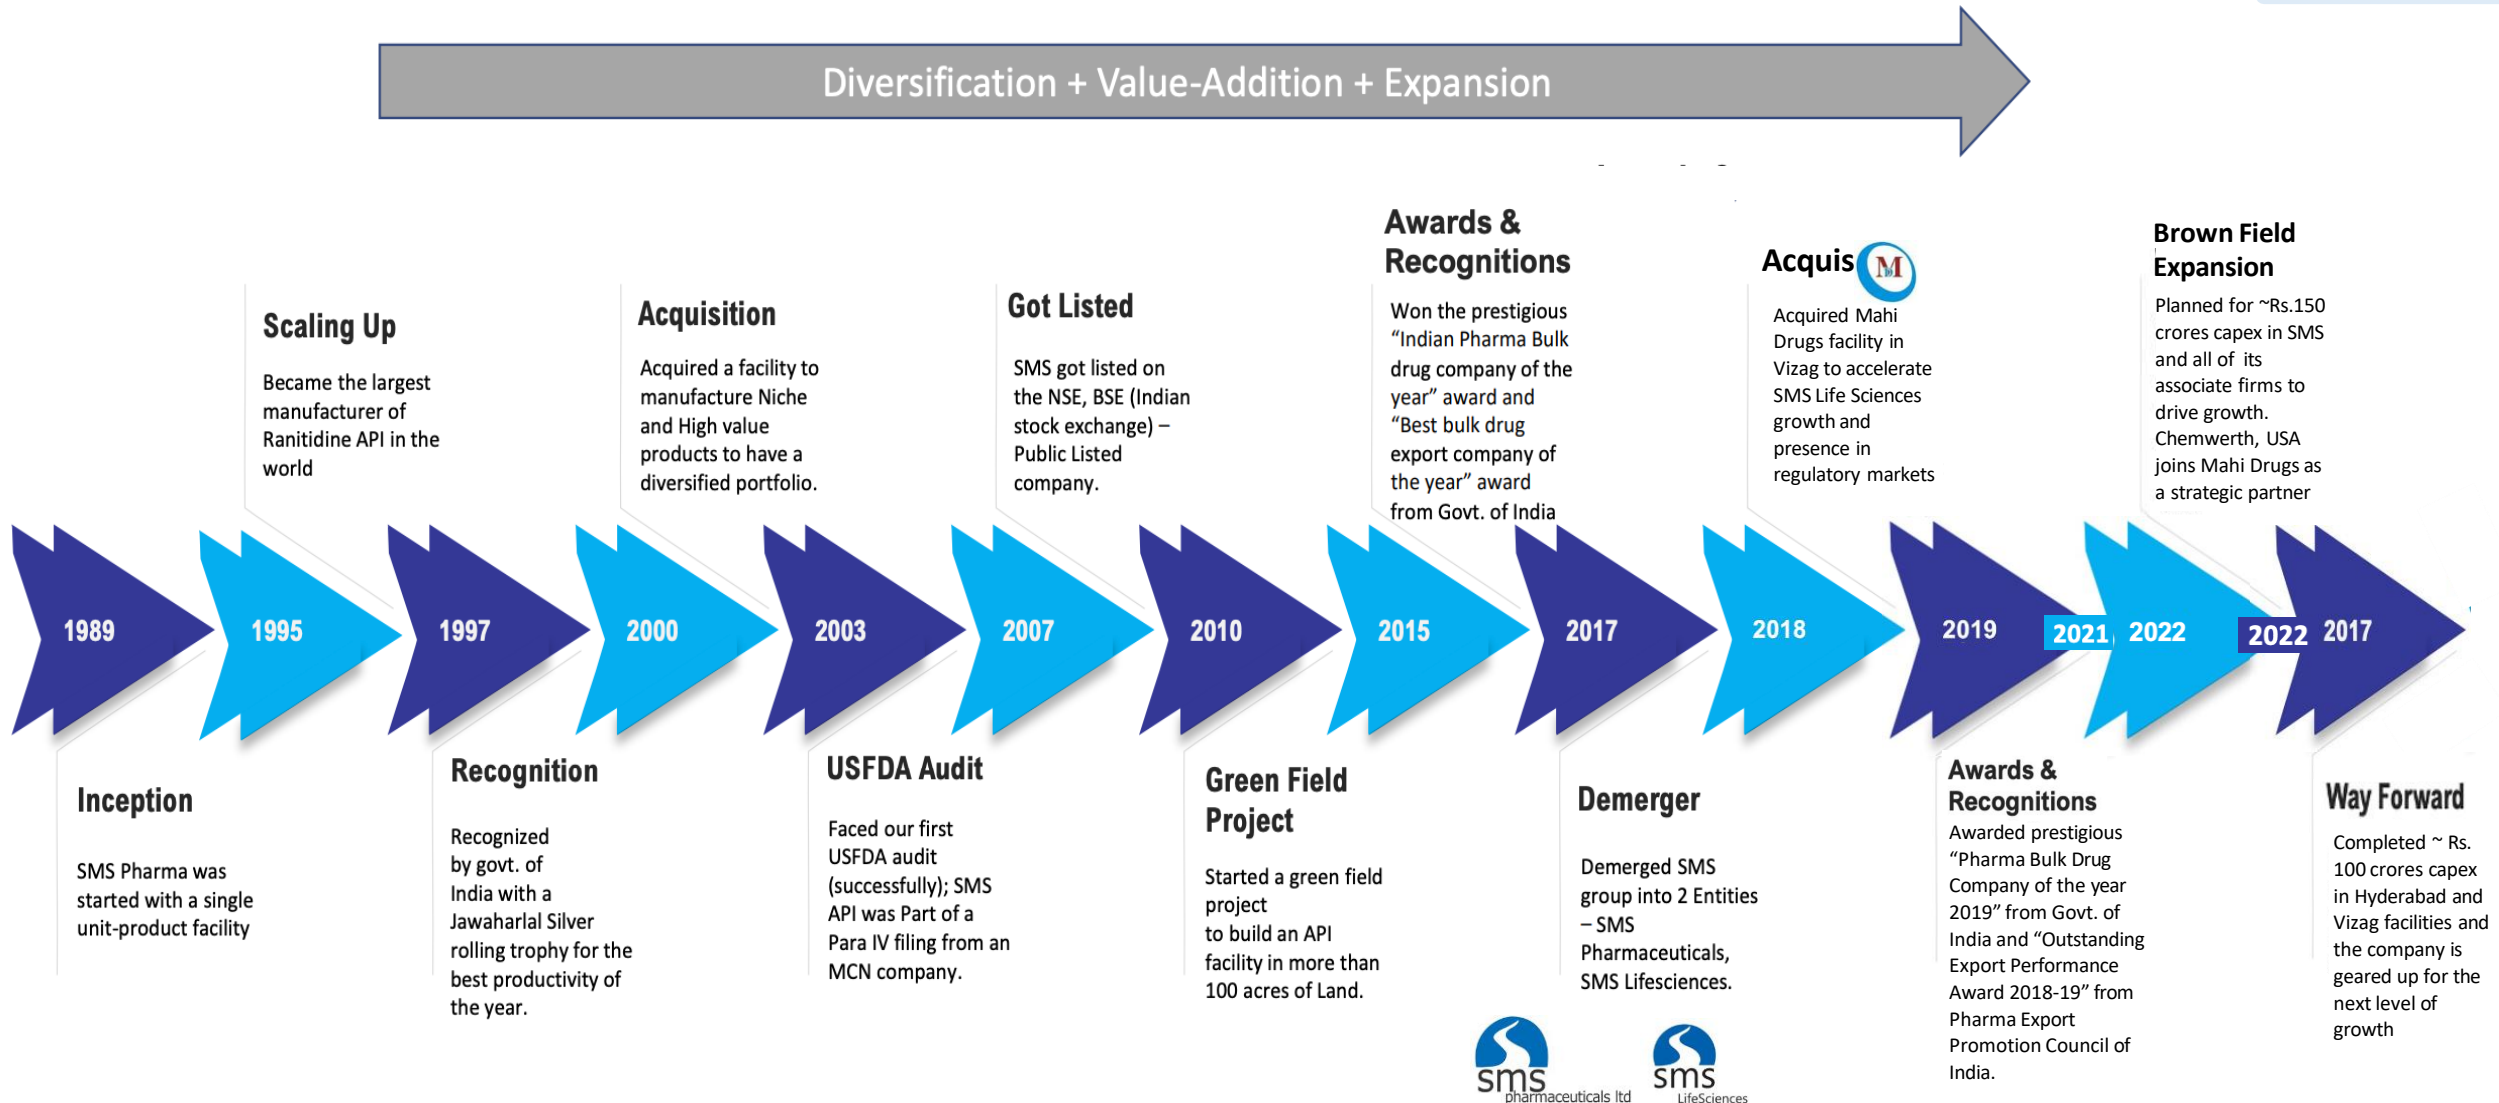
Diversification + Value-Addition + Expansion

Scaling Up

Became the largest manufacturer of Ranitidine API in the world

Acquisition

Acquired a facility to manufacture Niche and High value products to have a diversified portfolio.

Got Listed

SMS got listed on the NSE, BSE (Indian stock exchange) – Public Listed company.

Awards & Recognitions

Won the prestigious "Indian Pharma Bulk drug company of the year" award and "Best bulk drug export company of the year" award from Govt. of India

Acquis M

Acquired Mahi Drugs facility in Vizag to accelerate SMS Life Sciences growth and presence in regulatory markets

Brown Field Expansion

Planned for ~Rs.150 crores capex in SMS and all of its associate firms to drive growth. Chemwerth, USA joins Mahi Drugs as a strategic partner

1989 1995 1997 2000 2003 2007 2010 2015 2017 2018 2019 2021 2022 2022 2017

Inception

SMS Pharma was started with a single unit-product facility

Recognition

Recognized by govt. of India with a Jawaharlal Silver rolling trophy for the best productivity of the year.

USFDA Audit

Faced our first USFDA audit (successfully); SMS API was Part of a Para IV filing from an MCN company.

Green Field Project

Started a green field project to build an API facility in more than 100 acres of Land.

Demerger

Demerged SMS group into 2 Entities – SMS Pharmaceuticals, SMS Lifesciences.

sms pharmaceuticals ltd

sms LifeSciences

Awards & Recognitions

Awarded prestigious "Pharma Bulk Drug Company of the year 2019" from Govt. of India and "Outstanding Export Performance Award 2018-19" from Pharma Export Promotion Council of India.

Way Forward

Completed ~ Rs. 100 crores capex in Hyderabad and Vizag facilities and the company is geared up for the next level of growth